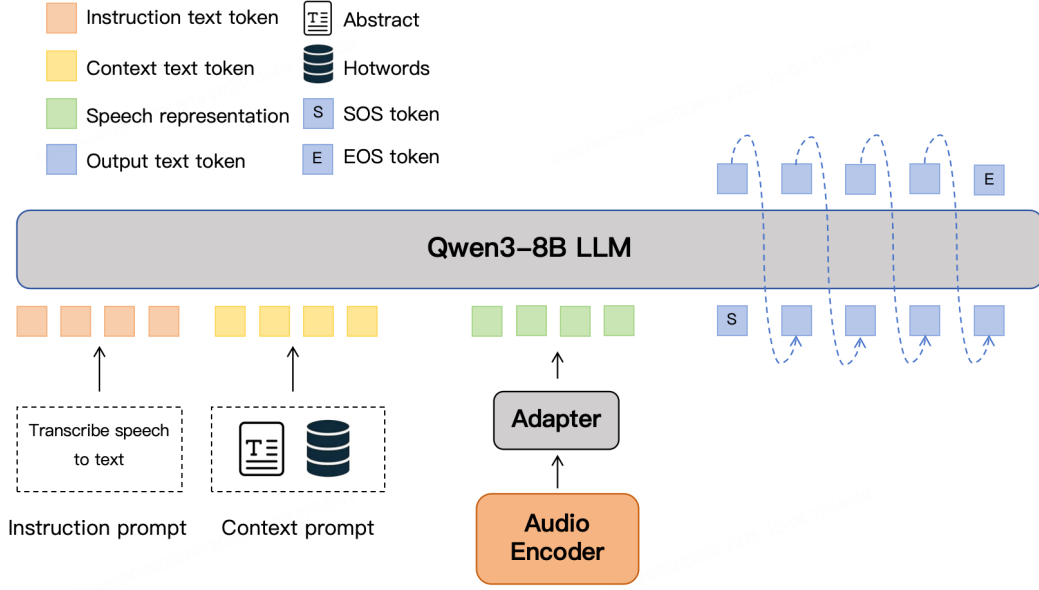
Instruction text token
Context text token
Speech representation
Output text token
Abstract
Hotwords
S SOS token
E EOS token

E

Qwen3-8B LLM

S

Adapter

Transcribe speech to text

Instruction prompt

Context prompt

Audio Encoder